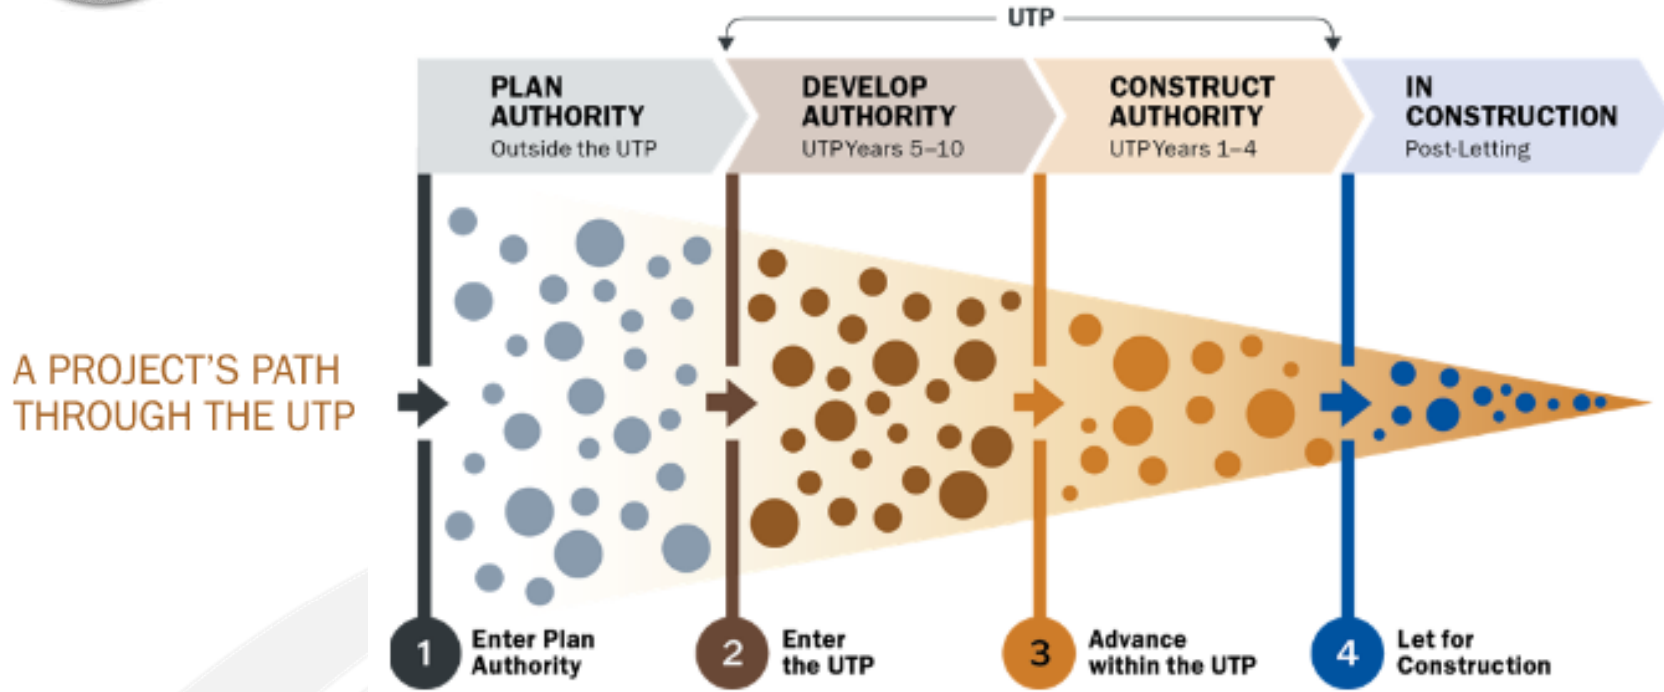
UTP

PLAN AUTHORITY
Outside the UTP

DEVELOP AUTHORITY
UTP Years 5–10

CONSTRUCT AUTHORITY
UTP Years 1–4

IN CONSTRUCTION
Post-Letting

A PROJECT'S PATH THROUGH THE UTP

1 Enter Plan Authority

2 Enter the UTP

3 Advance within the UTP

4 Let for Construction